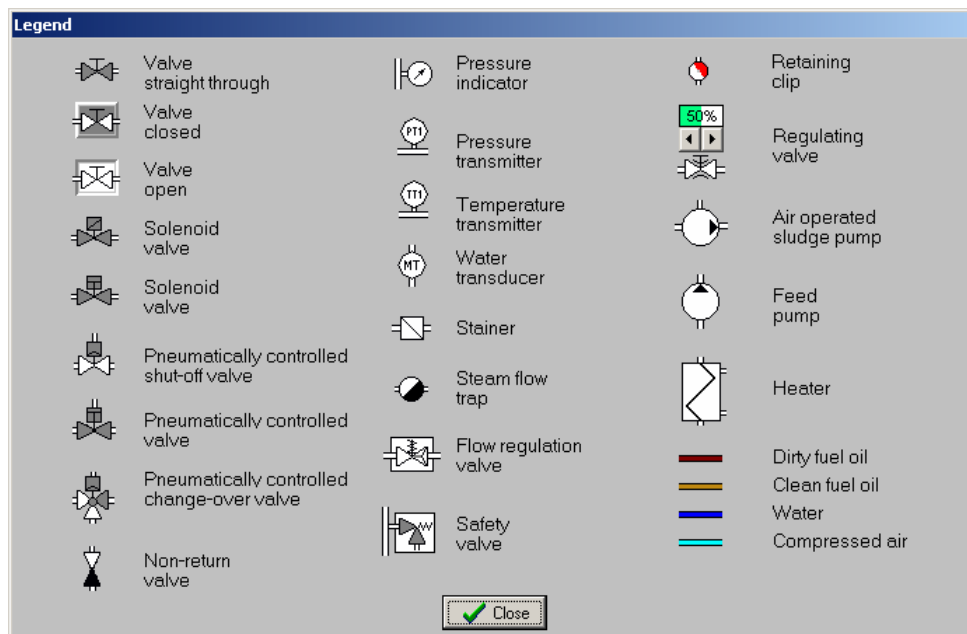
Legend

Valve straight through

Valve closed

Valve open

Solenoid valve

Solenoid valve

Pneumatically controlled shut-off valve

Pneumatically controlled valve

Pneumatically controlled change-over valve

Non-return valve

Pressure indicator

PT1

Pressure transmitter

TT1

Temperature transmitter

MT

Water transducer

Stainer

Steam flow trap

Flow regulation valve

Safety valve

Retaining clip

50%

Regulating valve

Air operated sludge pump

Feed pump

Heater

Dirty fuel oil

Clean fuel oil

Water

Compressed air

Close